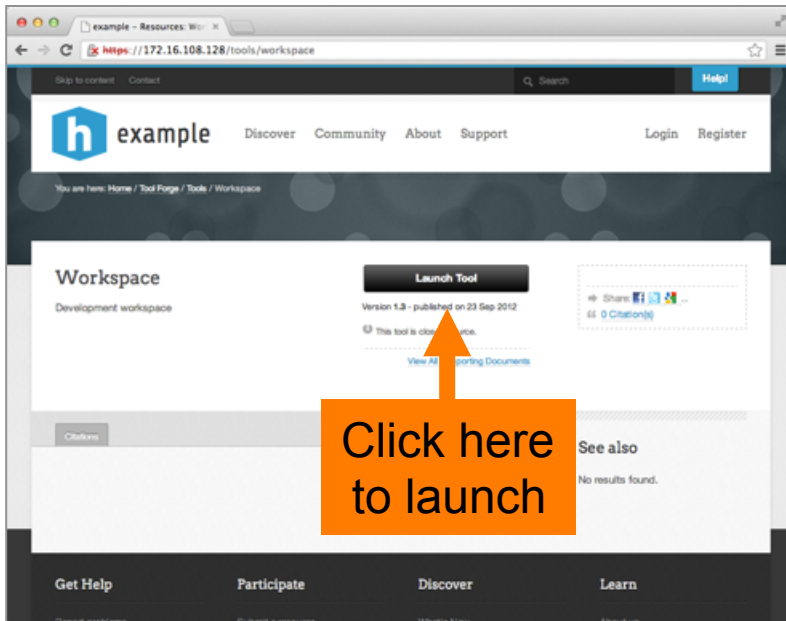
example – Resources: Wo ×

https://172.16.108.128/tools/workspace

Skip to content Contact

Search

Help!

h example

Discover Community About Support

Login Register

You are here: Home / Tool Forge / Tools / Workspace

Workspace

Development workspace

Launch Tool

Version 1.3 - published on 23 Sep 2012

This tool is clos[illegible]urce.

View All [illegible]porting Documents

Share: ...

0 Citation(s)

Citations

Click here to launch

See also

No results found.

Get Help

Participate

Discover

Learn